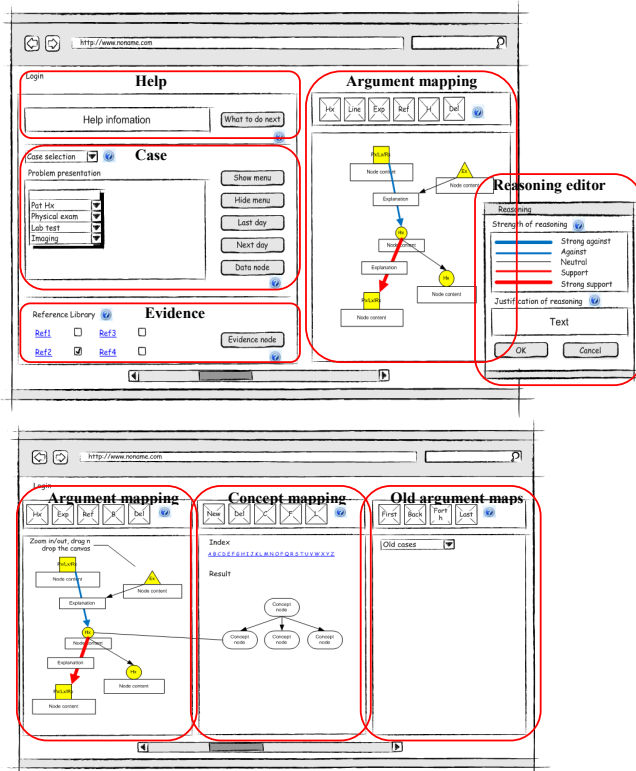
http://www.noname.com

Login

Help

Help infomation

What to do next

Case

Case selection

Problem presentation

Pat Hx
Physical exam
Lab test
Imaging

Show menu
Hide menu
Last day
Next day
Data node

Reference Library

Evidence

Ref1
Ref3
Ref2
Ref4

Evidence node

Argument mapping

Hx
Line
Exp
Ref
H
Del

Rx,Lx,Rx
Node content
Ex
Node content
Explanation
Hx
Node content
Explanation
Hx
Rx,Lx,Rx
Node content
Node content

Reasoning editor

Reasoning

Strength of reasoning

Strong against
Against
Neutral
Support
Strong support

Justification of reasoning

Text

OK
Cancel

http://www.noname.com

Login

Argument mapping

Hx
Exp
Ref
R
Del

Zoom in/out, drag n drop the canvas

Rx,Lx,Rx
Node content
Ex
Node content
Explanation
Hx
Node content
Explanation
Hx
Rx,Lx,Rx
Node content
Node content

Concept mapping

New
Del
C
F
J

Index
A B C D E F G H I J K L M N O P Q R S T U V W X Y Z

Result

Concept node
Concept node
Concept node
Concept node

Old argument maps

First
Back
Forth
Last

Old cases